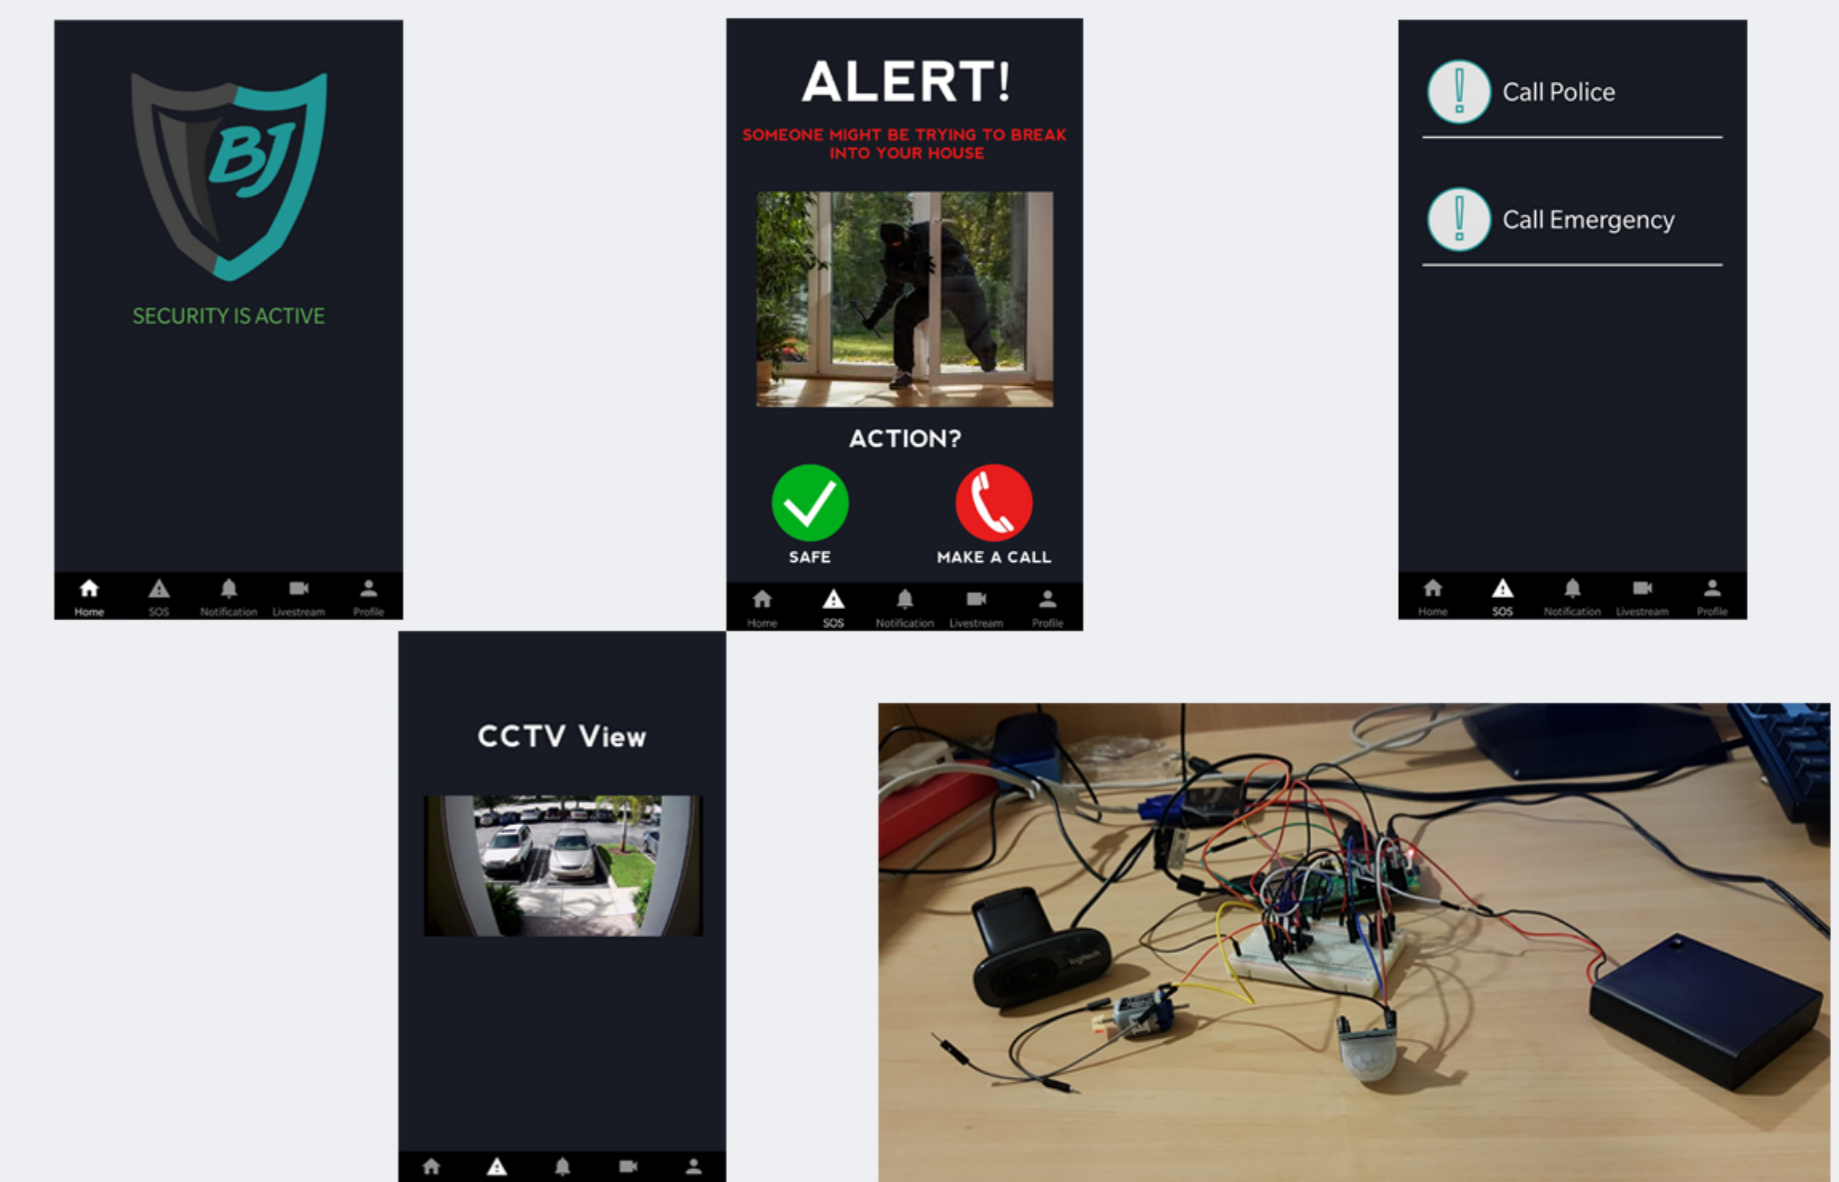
BJ

SECURITY IS ACTIVE

Home SOS Notification Livestream Profile

ALERT!

SOMEONE MIGHT BE TRYING TO BREAK INTO YOUR HOUSE

ACTION?

SAFE

MAKE A CALL

Home SOS Notification Livestream Profile

Call Police

Call Emergency

Home SOS Notification Livestream Profile

CCTV View